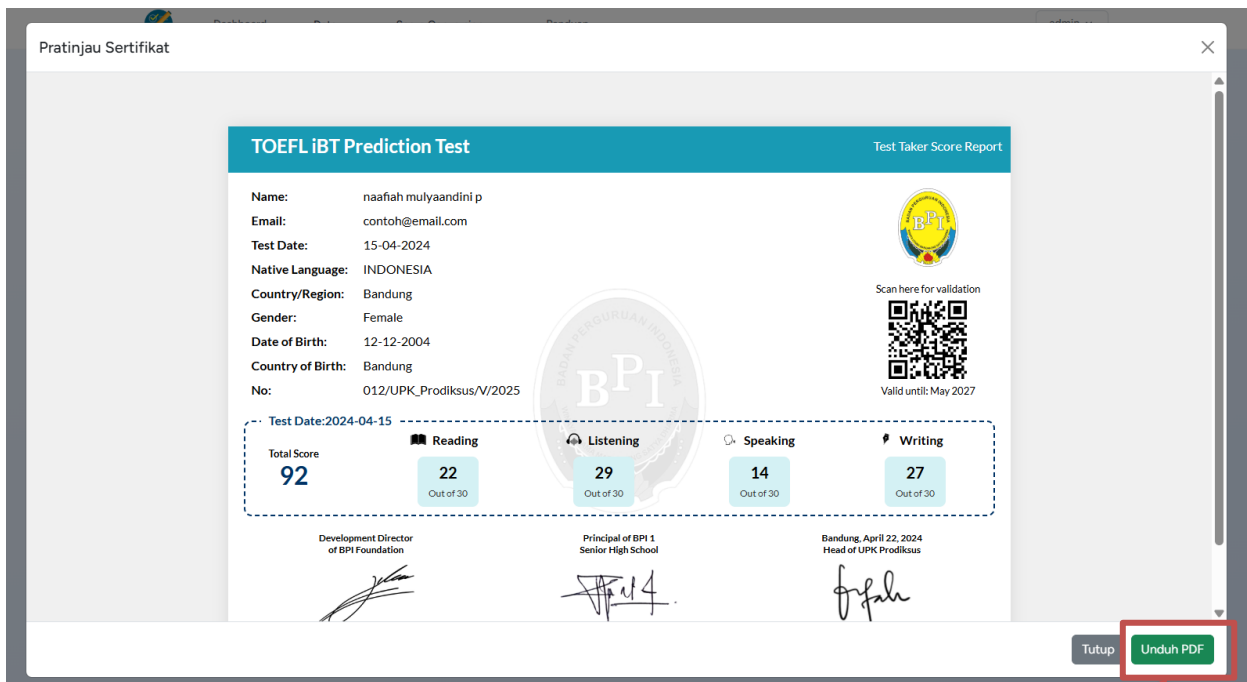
Pratinjau Sertifikat

TOEFL iBT Prediction Test

Test Taker Score Report

| | |
|---|---|
| Name: | naafiah mulyaandini p |
| Email: | contoh@email.com |
| Test Date: | 15-04-2024 |
| Native Language: | INDONESIA |
| Country/Region: | Bandung |
| Gender: | Female |
| Date of Birth: | 12-12-2004 |
| Country of Birth: | Bandung |
| No: | 012/UPK_Prodiksus/V/2025 |

BADAN PERGURUAN INDONESIA BPI

Scan here for validation

Valid until: May 2027

Test Date:2024-04-15

Total Score
92

Reading
22
Out of 30

Listening
29
Out of 30

Speaking
14
Out of 30

Writing
27
Out of 30

Development Director of BPI Foundation

Principal of BPI 1 Senior High School

Bandung, April 22, 2024
Head of UPK Prodiksus

Tutup

Unduh PDF